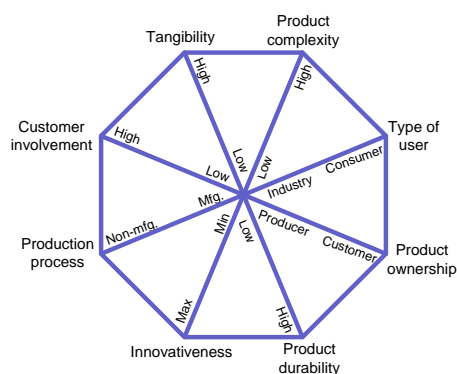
Tangibility
Product complexity
Type of user
Product ownership
Product durability
Innovativeness
Production process
Customer involvement

High
Low
High
Low
Consumer
Industry
Customer
Producer
High
Low
Max
Min
Non-mfg.
Mfg.
High
Low